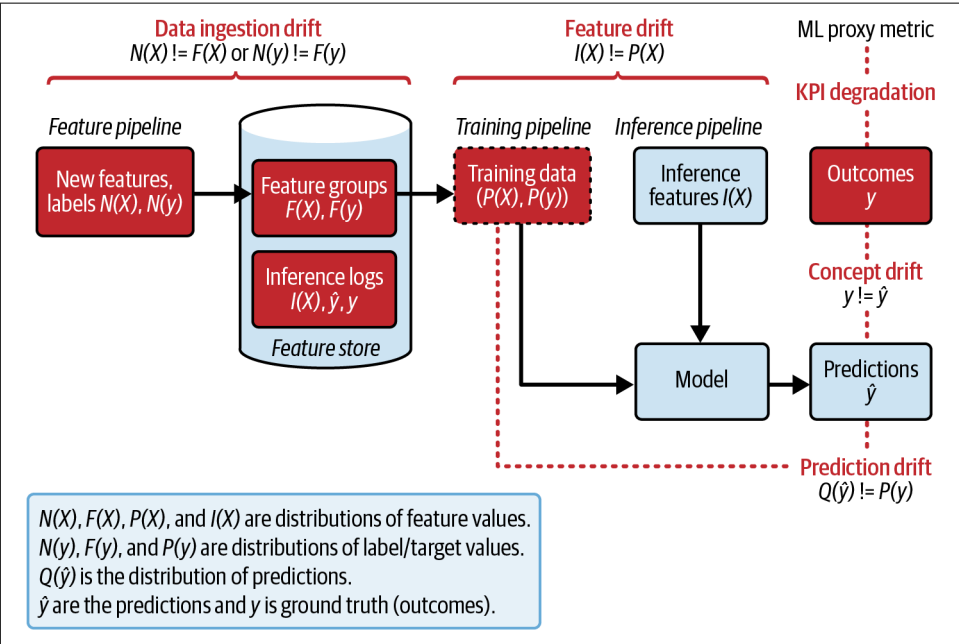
Data ingestion drift
$N(X)$ != $F(X)$ or $N(y)$ != $F(y)$

Feature drift
$I(X)$ != $P(X)$

ML proxy metric

KPI degradation

Feature pipeline

New features, labels $N(X)$, $N(y)$

Feature groups $F(X)$, $F(y)$

Inference logs $I(X)$, $\hat{y}$, $y$

Feature store

Training pipeline

Training data ($P(X)$, $P(y)$)

Inference pipeline

Inference features $I(X)$

Outcomes $y$

Concept drift
$y$ != $\hat{y}$

Model

Predictions $\hat{y}$

Prediction drift
$Q(\hat{y})$ != $P(y)$

$N(X)$, $F(X)$, $P(X)$, and $I(X)$ are distributions of feature values.
$N(y)$, $F(y)$, and $P(y)$ are distributions of label/target values.
$Q(\hat{y})$ is the distribution of predictions.
$\hat{y}$ are the predictions and $y$ is ground truth (outcomes).